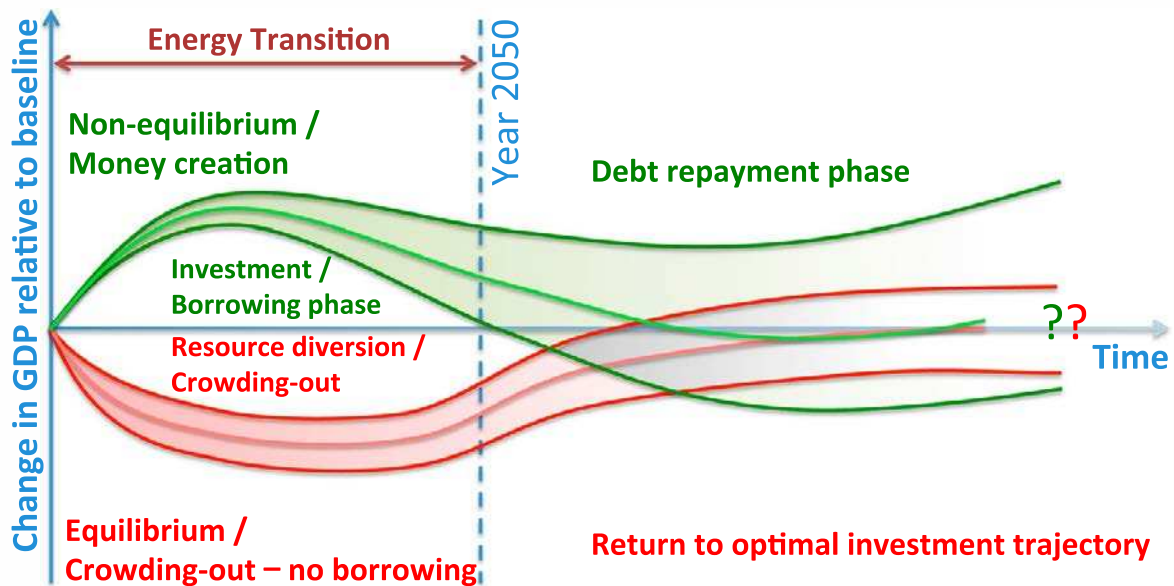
Change in GDP relative to baseline

Energy Transition

Year 2050

Non-equilibrium / Money creation

Debt repayment phase

Investment / Borrowing phase

Resource diversion / Crowding-out

??

Time

Equilibrium / Crowding-out – no borrowing

Return to optimal investment trajectory